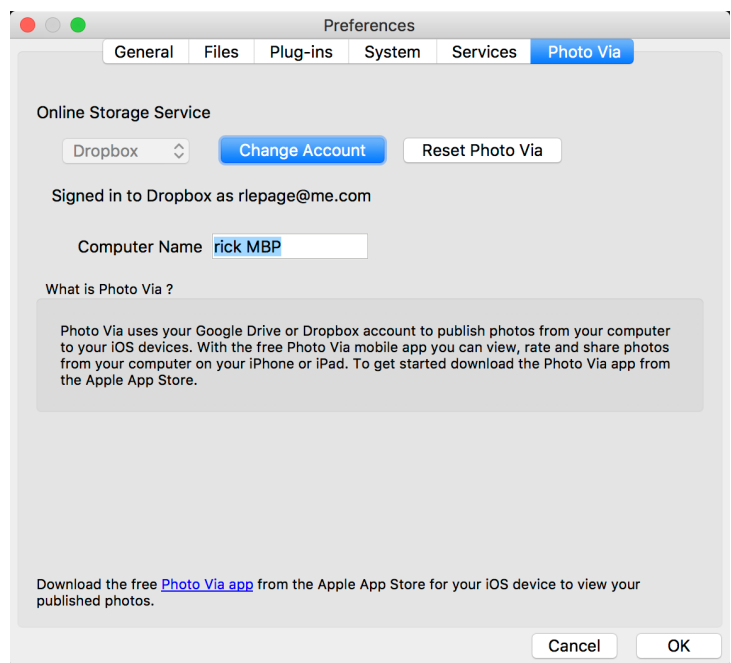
Preferences

General | Files | Plug-ins | System | Services | Photo Via

Online Storage Service

Dropbox

Change Account

Reset Photo Via

Signed in to Dropbox as rlepage@me.com

Computer Name rick MBP

What is Photo Via ?

Photo Via uses your Google Drive or Dropbox account to publish photos from your computer to your iOS devices. With the free Photo Via mobile app you can view, rate and share photos from your computer on your iPhone or iPad. To get started download the Photo Via app from the Apple App Store.

Download the free Photo Via app from the Apple App Store for your iOS device to view your published photos.

Cancel

OK